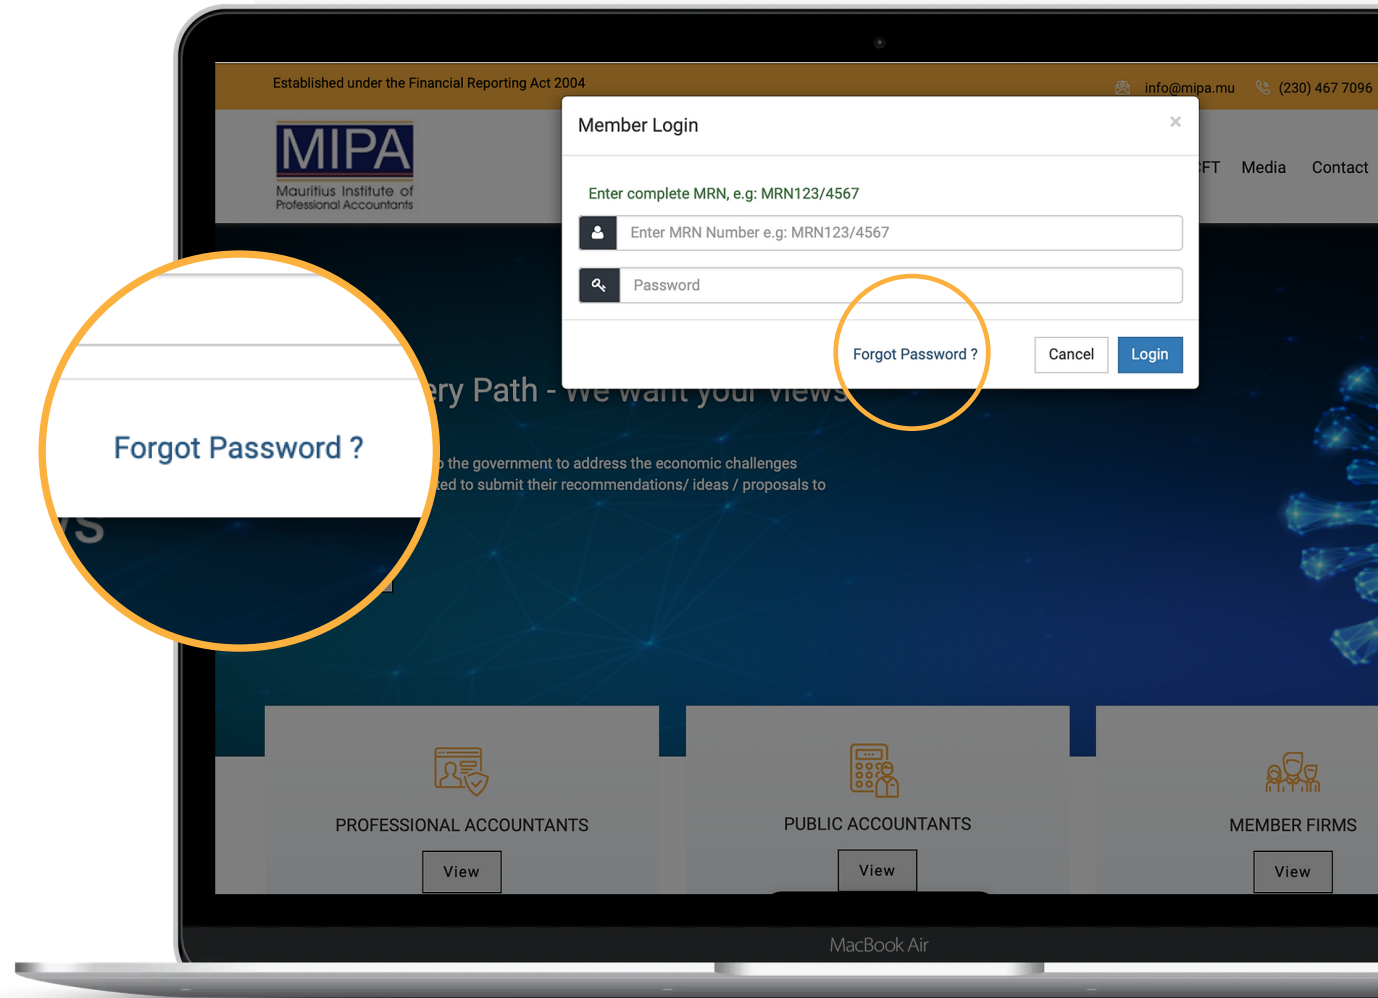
Established under the Financial Reporting Act 2004

info@mipa.mu (230) 467 7096

MIPA
Mauritius Institute of Professional Accountants

FT Media Contact

Member Login ×

Enter complete MRN, e.g: MRN123/4567

Enter MRN Number e.g: MRN123/4567

Password

Forgot Password ?

Cancel Login

Forgot Password ?

ery Path - We want your views

the government to address the economic challenges
ted to submit their recommendations/ ideas / proposals to

PROFESSIONAL ACCOUNTANTS
View

PUBLIC ACCOUNTANTS
View

MEMBER FIRMS
View

MacBook Air